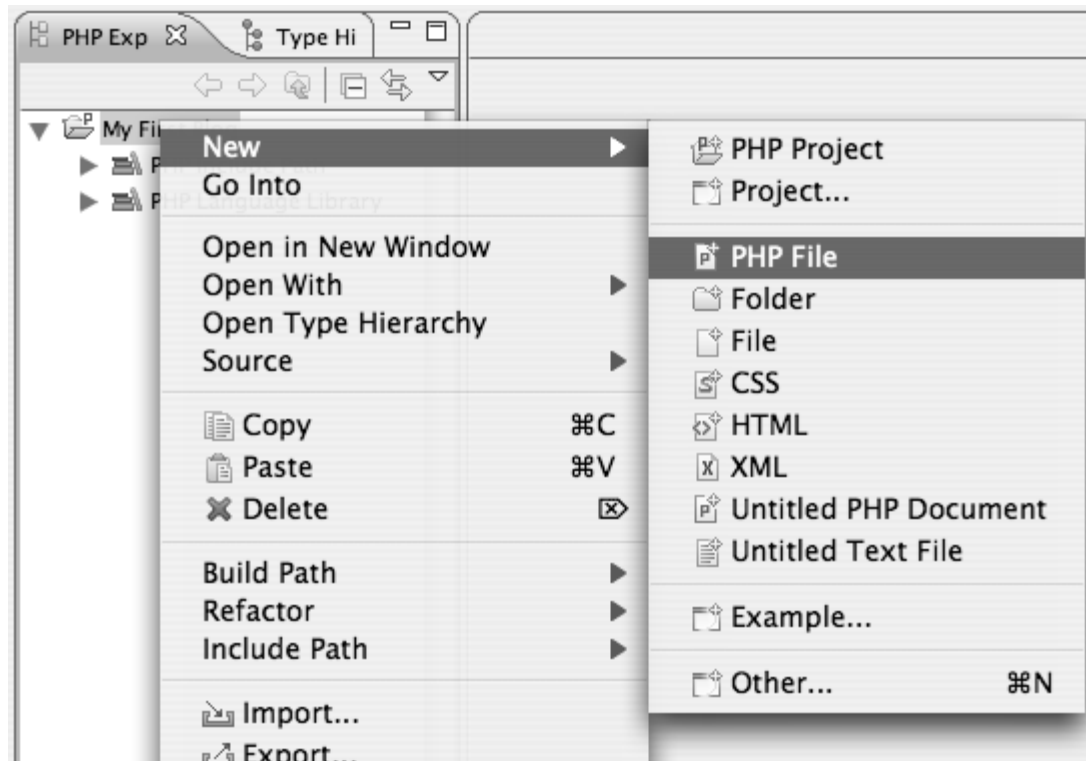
PHP Exp
Type Hi

My Fi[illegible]
P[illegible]
P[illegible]

New
Go Into
Open in New Window
Open With
Open Type Hierarchy
Source
Copy ⌘C
Paste ⌘V
Delete
Build Path
Refactor
Include Path
Import...
Export...

PHP Project
Project...
PHP File
Folder
File
CSS
HTML
XML
Untitled PHP Document
Untitled Text File
Example...
Other... ⌘N